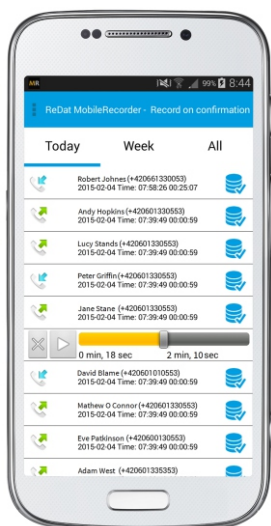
MR

99% 8:44

ReDat MobileRecorder - Record on confirmation

Today

Week

All

Robert Johnes (+420601330053)
2015-02-04 Time: 07:58:26 00:25:07

Andy Hopkins (+420601330553)
2015-02-04 Time: 07:39:49 00:00:59

Lucy Stands (+420601330553)
2015-02-04 Time: 07:39:49 00:00:59

Peter Griffin (+420601330553)
2015-02-04 Time: 07:39:49 00:00:59

Jane Stane (+420601330553)
2015-02-04 Time: 07:39:49 00:00:59

0 min, 18 sec

2 min, 10 sec

David Blame (+420601010553)
2015-02-04 Time: 07:39:49 00:00:59

Mathew O Connor (+420601330553)
2015-02-04 Time: 07:39:49 00:00:59

Eve Patkinson (+420601330553)
2015-02-04 Time: 07:39:49 00:00:59

Adam West (+420601335353)